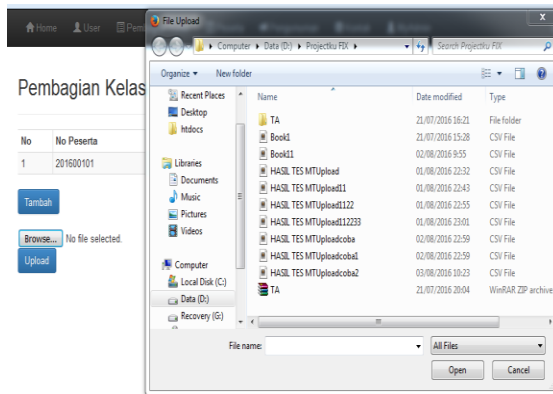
Home User Pem

Pembagian Kelas

| No | No Peserta |
|---|---|
| 1 | 201600101 |

Tambah

Browse... No file selected.

Upload

File Upload

Computer ▸ Data (D:) ▸ Projectku FIX ▸

Search Projectku FIX

Organize ▾ New folder

Recent Places
Desktop
htdocs

Libraries
Documents
Music
Pictures
Videos

Computer
Local Disk (C:)
Data (D:)
Recovery (G:)

| Name | Date modified | Type |
|---|---|---|
| TA | 21/07/2016 16:21 | File folder |
| Book1 | 21/07/2016 15:28 | CSV File |
| Book11 | 02/08/2016 9:55 | CSV File |
| HASIL TES MTUpload | 01/08/2016 22:32 | CSV File |
| HASIL TES MTUpload11 | 01/08/2016 22:43 | CSV File |
| HASIL TES MTUpload1122 | 01/08/2016 22:55 | CSV File |
| HASIL TES MTUpload112233 | 01/08/2016 23:01 | CSV File |
| HASIL TES MTUploadcoba | 02/08/2016 22:59 | CSV File |
| HASIL TES MTUploadcoba1 | 02/08/2016 22:59 | CSV File |
| HASIL TES MTUploadcoba2 | 03/08/2016 10:23 | CSV File |
| TA | 21/07/2016 20:04 | WinRAR ZIP archive |

File name: All Files

Open Cancel